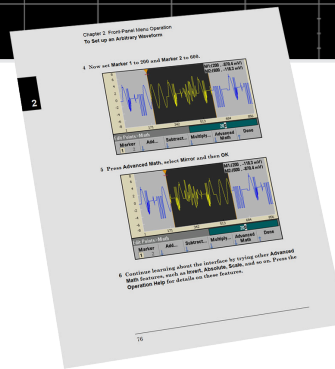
Chapter 2 Front-Panel Menu Operation
To Set up an Arbitrary Waveform

2

4 Now set Marker 1 to 200 and Marker 2 to 600.

M1(200, -878.6 mV)
M2(600, -118.5 mV)

Edit Points: Math
Marker 1
Add...
Subtract...
Multiply...
Advanced Math
Done

5 Press Advanced Math, select Mirror and then OK

M1(200, -118.5 mV)
M2(600, -878.6 mV)

Edit Points: Math
Marker 1
Add...
Subtract...
Multiply...
Advanced Math
Done

6 Continue learning about the interface by trying other Advanced Math features, such as Invert, Absolute, Scale, and so on. Press the Operation Help for details on these features.

16